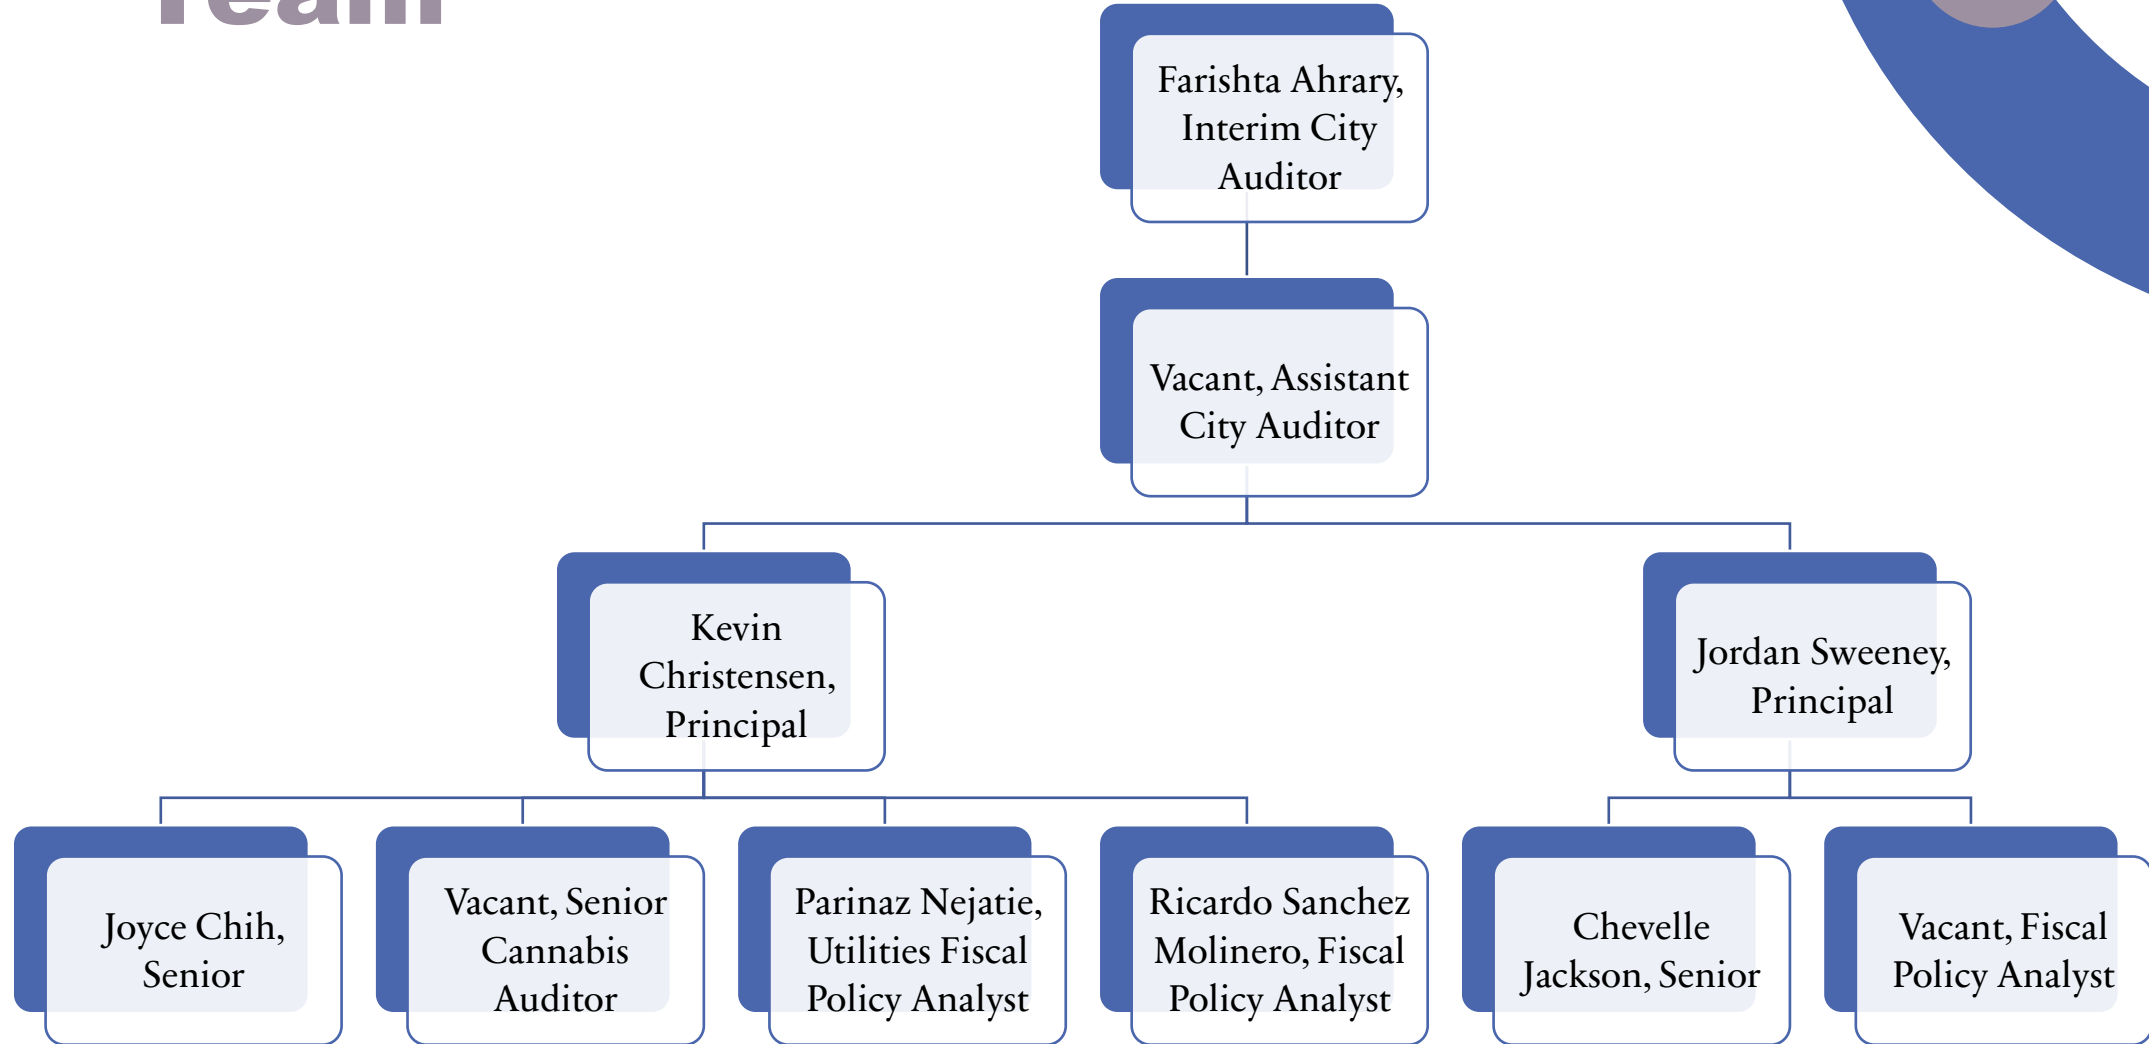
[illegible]

Farishta Ahrary, Interim City Auditor

Vacant, Assistant City Auditor

Kevin Christensen, Principal

Jordan Sweeney, Principal

Joyce Chih, Senior

Vacant, Senior Cannabis Auditor

Parinaz Nejatie, Utilities Fiscal Policy Analyst

Ricardo Sanchez Molinero, Fiscal Policy Analyst

Chevelle Jackson, Senior

Vacant, Fiscal Policy Analyst